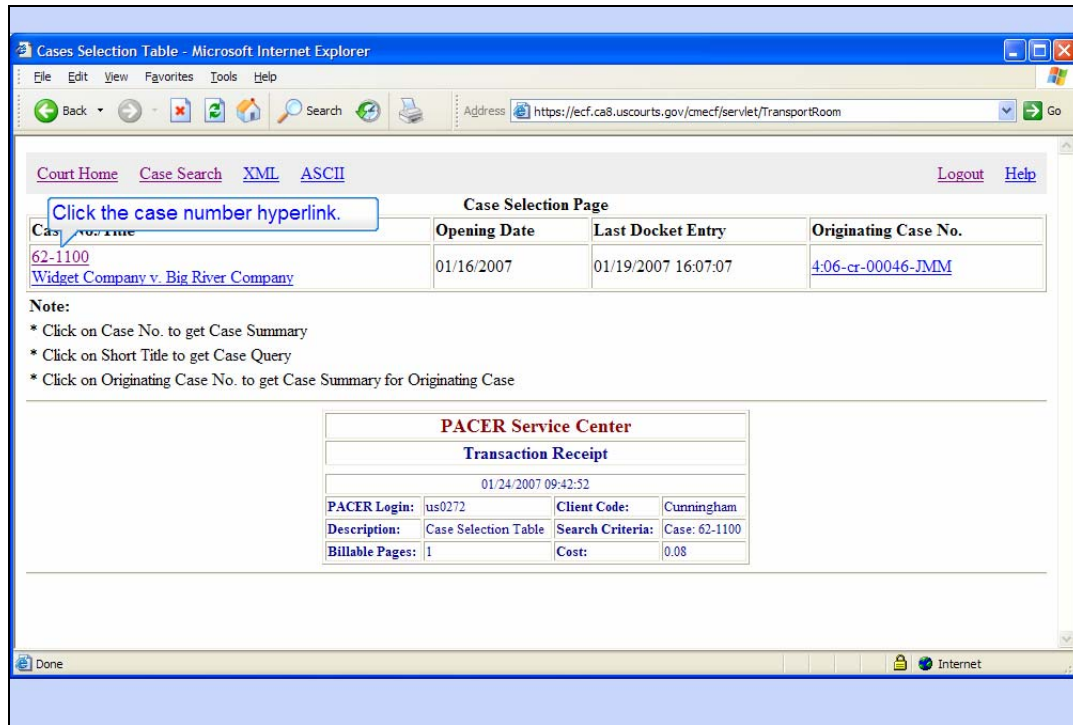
Cases Selection Table - Microsoft Internet Explorer

File Edit View Favorites Tools Help

Back Search Address https://ecf.ca8.uscourts.gov/cmecf/servlet/TransportRoom Go

Court Home Case Search XML ASCII Logout Help

Case Selection Page

Click the case number hyperlink.

| Cas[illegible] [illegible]Title | Opening Date | Last Docket Entry | Originating Case No. |
|---|---|---|---|
| 62-1100 Widget Company v. Big River Company | 01/16/2007 | 01/19/2007 16:07:07 | 4:06-cr-00046-JMM |

Note:

* Click on Case No. to get Case Summary

* Click on Short Title to get Case Query

* Click on Originating Case No. to get Case Summary for Originating Case

PACER Service Center

Transaction Receipt

01/24/2007 09:42:52

| PACER Login: | us0272 | Client Code: | Cunningham |
|---|---|---|---|
| Description: | Case Selection Table | Search Criteria: | Case: 62-1100 |
| Billable Pages: | 1 | Cost: | 0.08 |

Done Internet